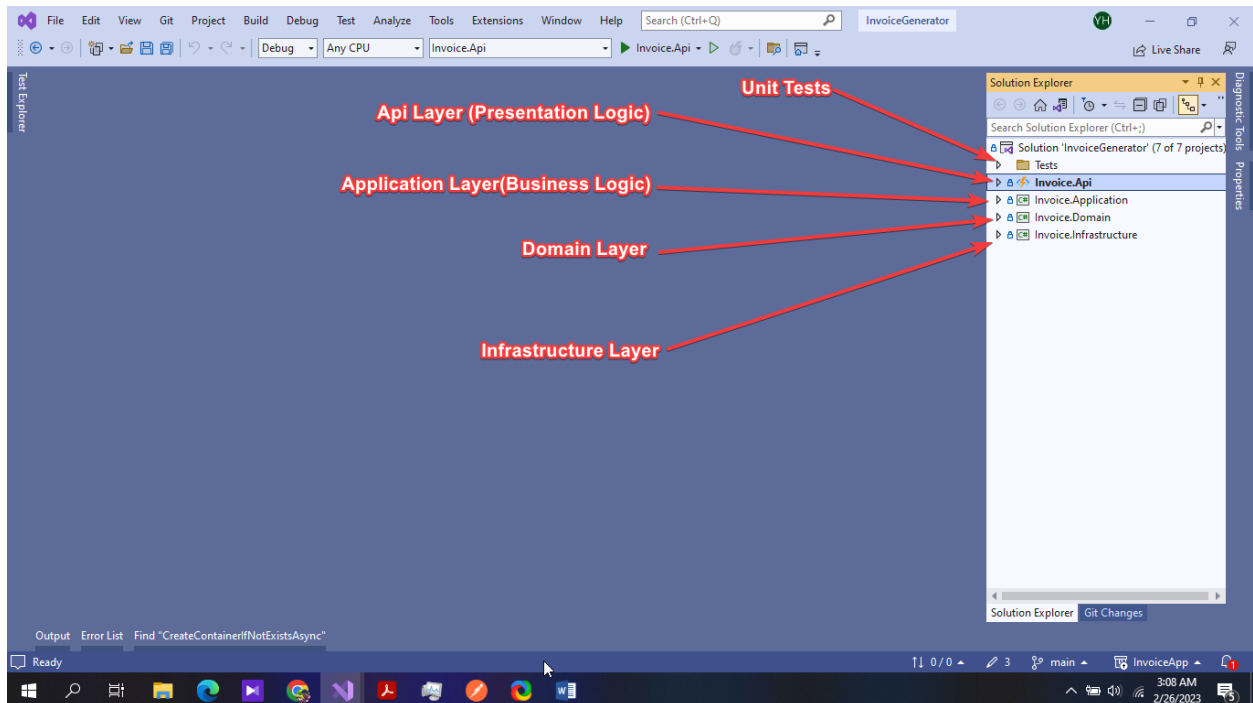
File Edit View Git Project Build Debug Test Analyze Tools Extensions Window Help Search (Ctrl+Q) InvoiceGenerator YH

Debug Any CPU Invoice.Api Invoice.Api Live Share

Test Explorer

Unit Tests

Api Layer (Presentation Logic)

Application Layer(Business Logic)

Domain Layer

Infrastructure Layer

Solution Explorer

Search Solution Explorer (Ctrl+;)

Solution 'InvoiceGenerator' (7 of 7 projects)
Tests
Invoice.Api
Invoice.Application
Invoice.Domain
Invoice.Infrastructure

Solution Explorer Git Changes

Diagnostic Tools Properties

Output Error List Find "CreateContainerIfNotExistsAsync"

Ready ↑↓ 0 / 0 3 main InvoiceApp 1

3:08 AM 2/26/2023 5